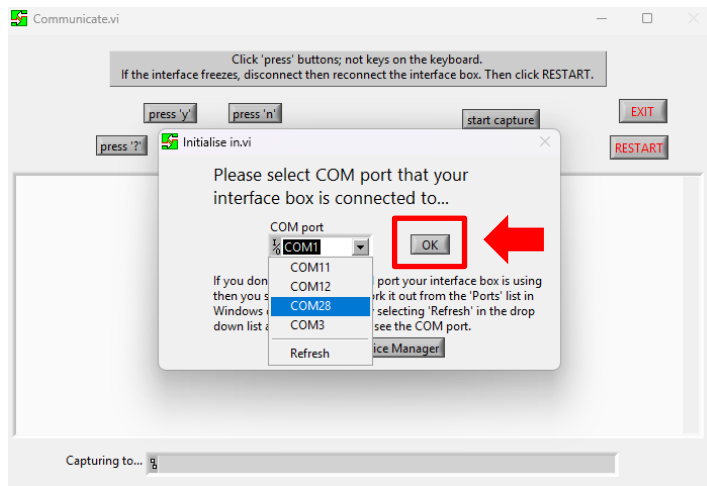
Communicate.vi

Click 'press' buttons; not keys on the keyboard.
If the interface freezes, disconnect then reconnect the interface box. Then click RESTART.

press 'y'
press 'n'
start capture
EXIT
press '?'
RESTART

Initialise in.vi

Please select COM port that your interface box is connected to...

COM port
COM1
OK

COM11
COM12
COM28
COM3
Refresh

If you don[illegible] port your interface box is using then you s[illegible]rk it out from the 'Ports' list in Windows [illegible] selecting 'Refresh' in the drop down list a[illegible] see the COM port.

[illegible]ice Manager

Capturing to...